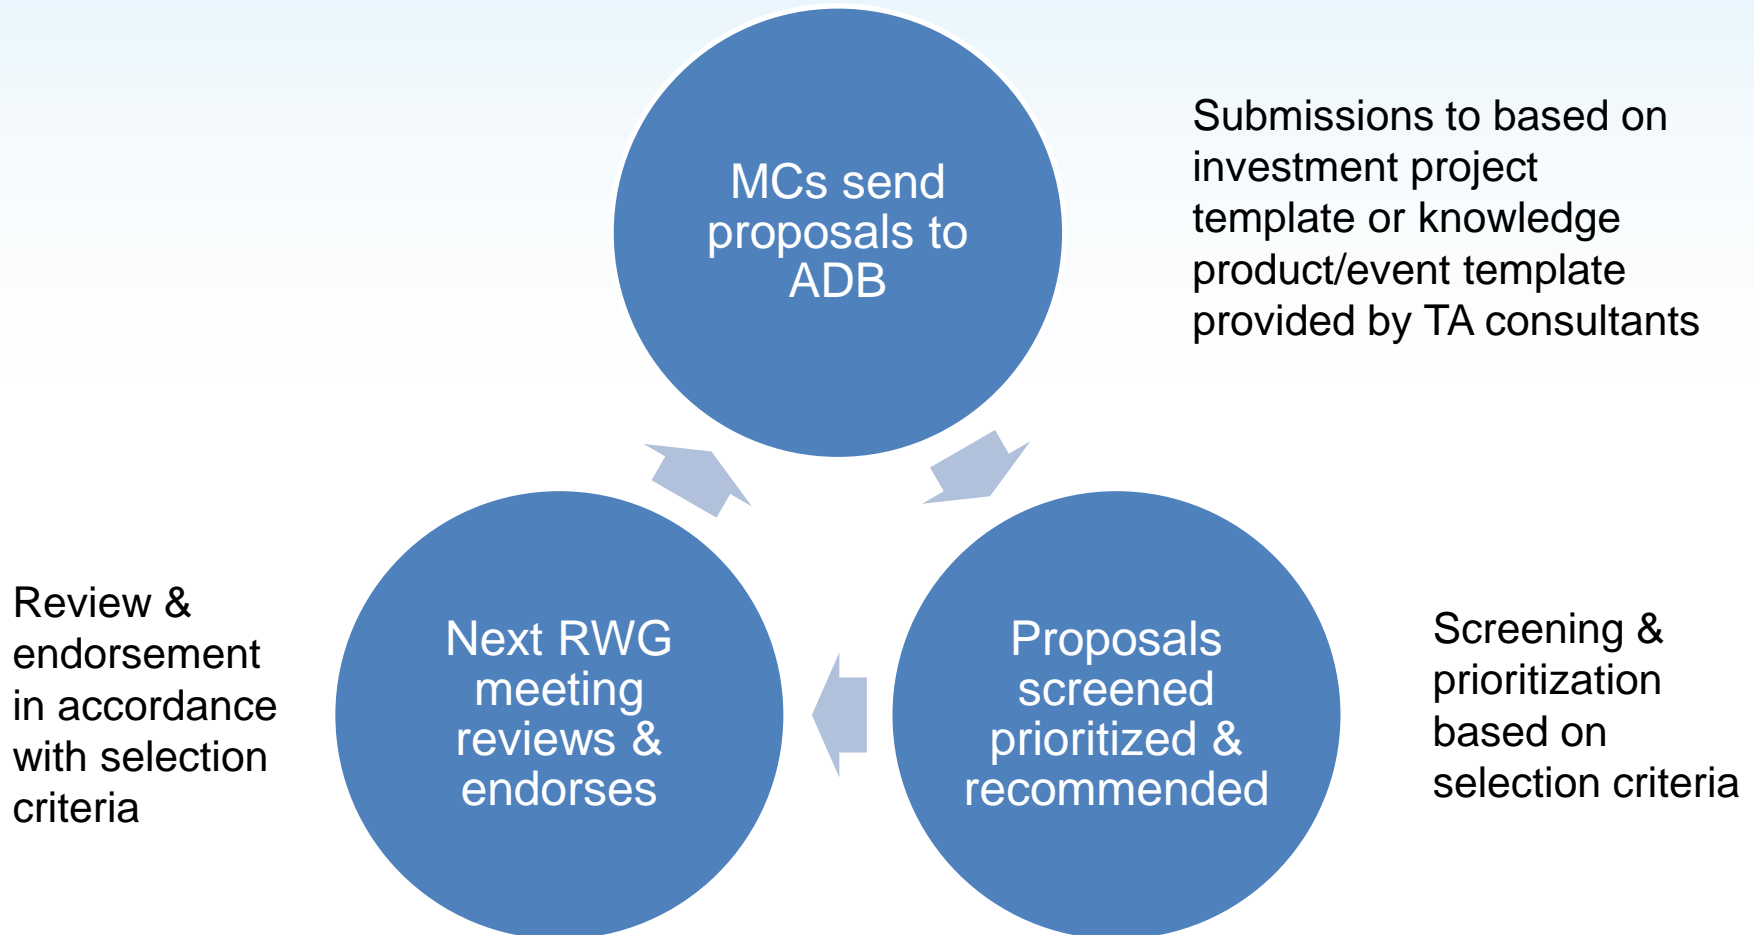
MCs send proposals to ADB

Submissions to based on investment project template or knowledge product/event template provided by TA consultants

Review & endorsement in accordance with selection criteria

Next RWG meeting reviews & endorses

Proposals screened prioritized & recommended

Screening & prioritization based on selection criteria